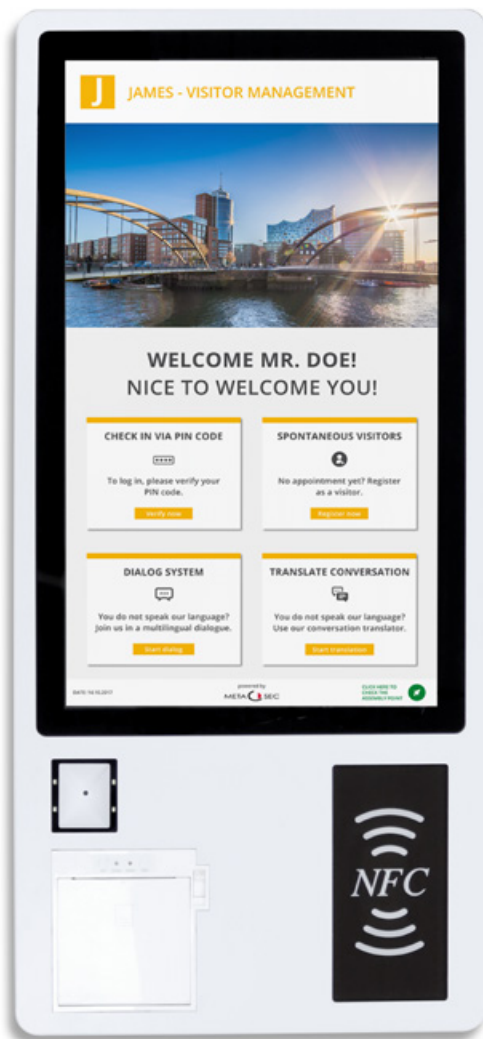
J JAMES - VISITOR MANAGEMENT

WELCOME MR. DOE!
NICE TO WELCOME YOU!

CHECK IN VIA PIN CODE
To log in, please verify your PIN code.
Verify now

SPONTANEOUS VISITORS
No appointment yet? Register as a visitor.
Register now

DIALOG SYSTEM
You do not speak our language? Join us in a multilingual dialogue.
Start dialog

TRANSLATE CONVERSATION
You do not speak our language? Use our conversation translator.
Start translation

DATE: 14.10.2017 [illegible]
powered by
META SEC
CLICK HERE TO CHECK THE ASSEMBLY POINT

NFC